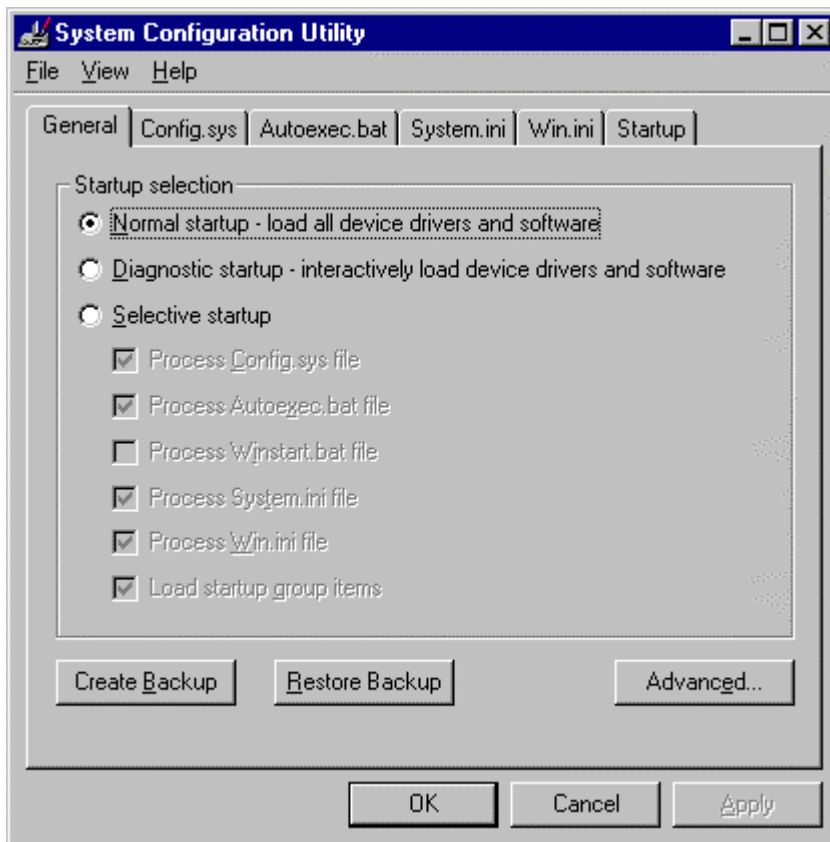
System Configuration Utility

File View Help

General | Config.sys | Autoexec.bat | System.ini | Win.ini | Startup

Startup selection

Normal startup - load all device drivers and software

Diagnostic startup - interactively load device drivers and software

Selective startup

Process Config.sys file

Process Autoexec.bat file

Process Winstart.bat file

Process System.ini file

Process Win.ini file

Load startup group items

Create Backup

Restore Backup

Advanced...

OK

Cancel

Apply